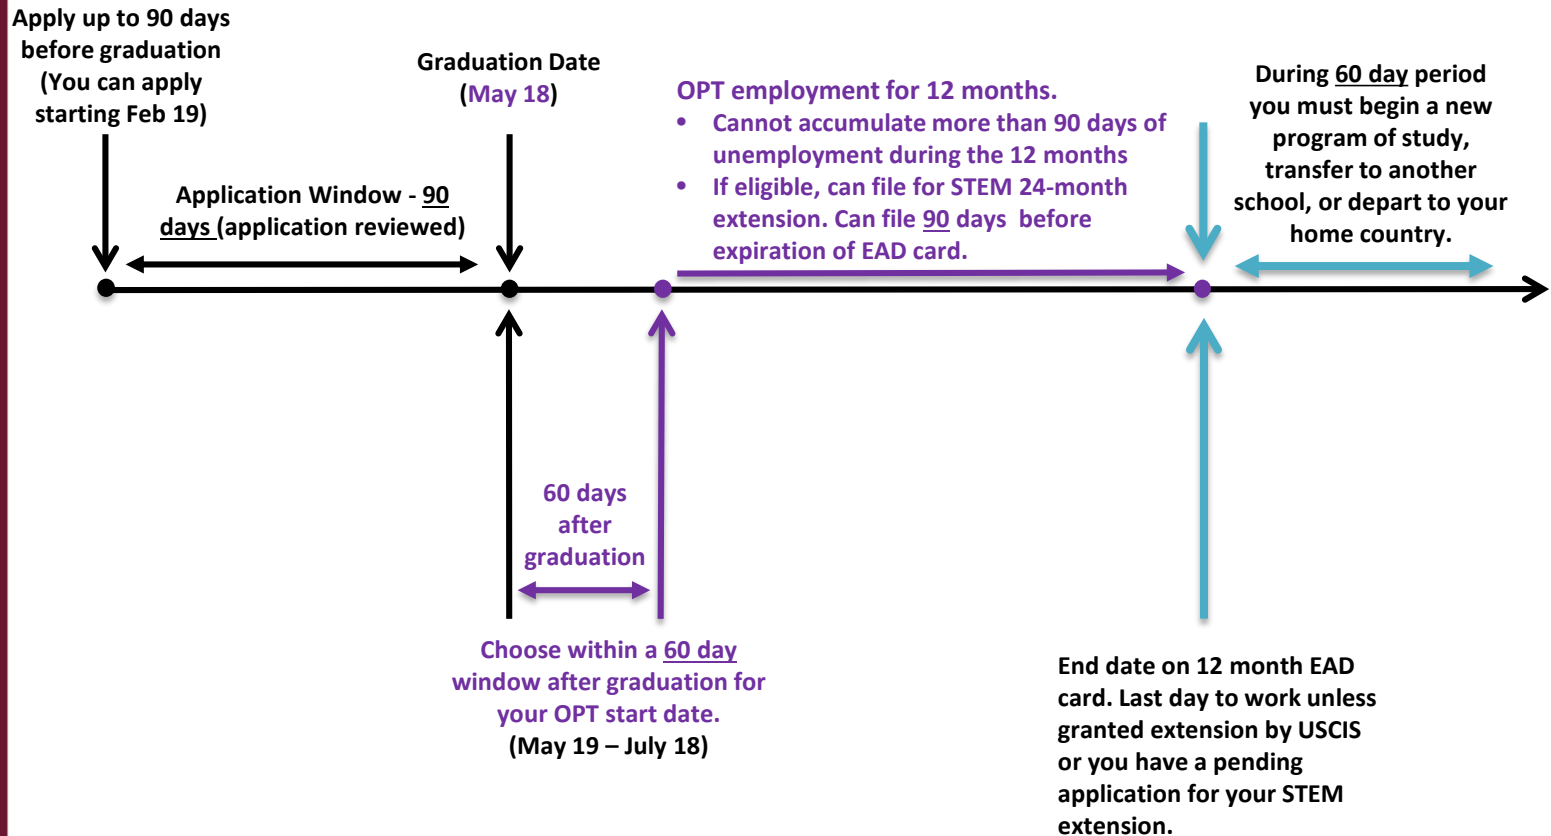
Apply up to 90 days before graduation (You can apply starting Feb 19)

Graduation Date (May 18)

Application Window - 90 days (application reviewed)

OPT employment for 12 months.

- Cannot accumulate more than 90 days of unemployment during the 12 months
- If eligible, can file for STEM 24-month extension. Can file 90 days before expiration of EAD card.

During 60 day period you must begin a new program of study, transfer to another school, or depart to your home country.

60 days after graduation

Choose within a 60 day window after graduation for your OPT start date. (May 19 – July 18)

End date on 12 month EAD card. Last day to work unless granted extension by USCIS or you have a pending application for your STEM extension.